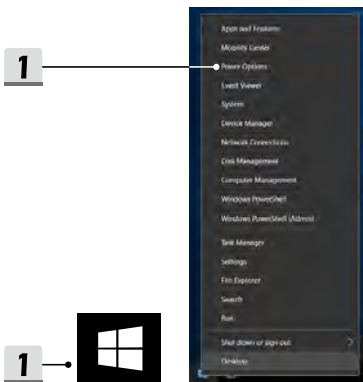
1

Apps and Features
Mobility Center
Power Options
Event Viewer
System
Device Manager
Network Connections
Disk Management
Computer Management
Windows PowerShell
Windows PowerShell (Admin)
Task Manager
Settings
File Explorer
Search
Run
Shut down or sign out
Desktop

1